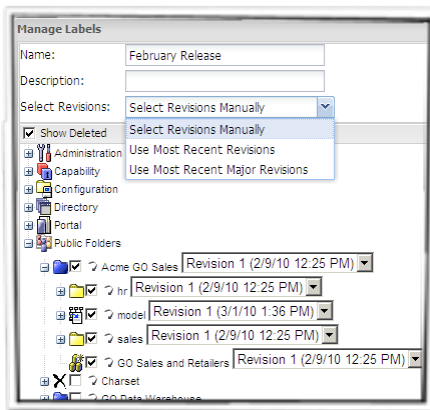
Manage Labels

Name: February Release

Description:

Select Revisions: Select Revisions Manually

Select Revisions Manually
Use Most Recent Revisions
Use Most Recent Major Revisions

Show Deleted

Administration
Capability
Configuration
Directory
Portal
Public Folders
Acme GO Sales Revision 1 (2/9/10 12:25 PM)
hr Revision 1 (2/9/10 12:25 PM)
model Revision 1 (3/1/10 1:36 PM)
sales Revision 1 (2/9/10 12:25 PM)
GO Sales and Retailers Revision 1 (2/9/10 12:25 PM)
Charset
GO Data Warehouse